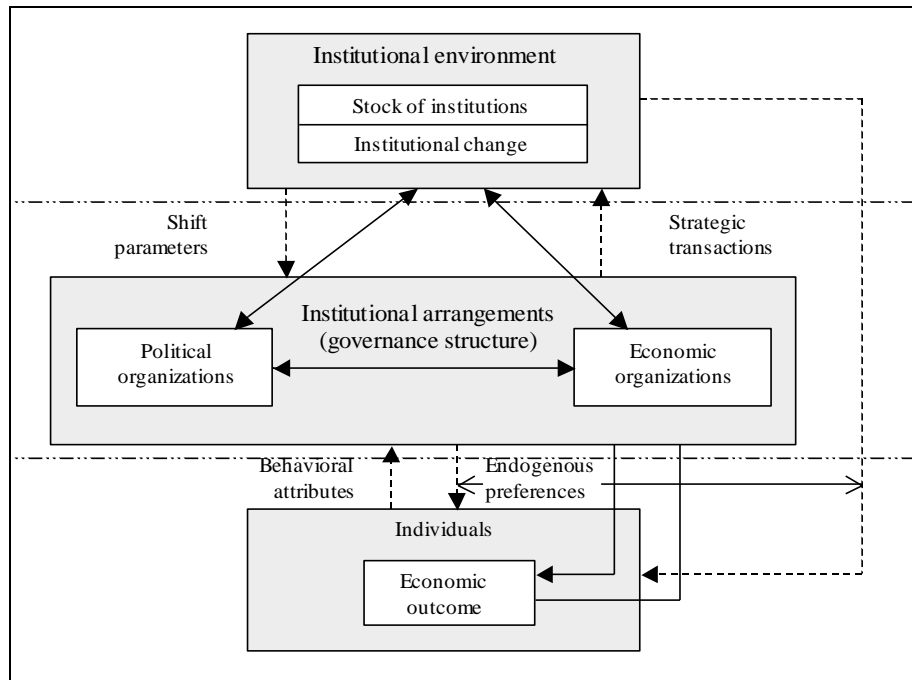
Institutional environment

Stock of institutions

Institutional change

Shift parameters

Strategic transactions

Institutional arrangements (governance structure)

Political organizations

Economic organizations

Behavioral attributes

Endogenous preferences

Individuals

Economic outcome